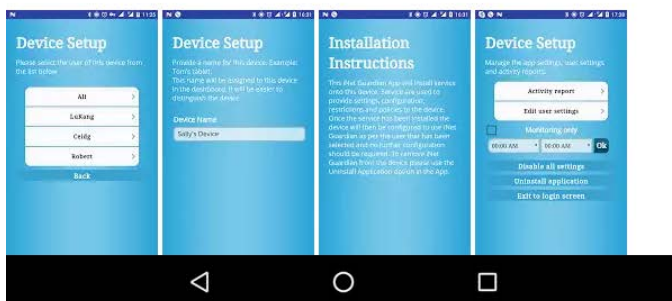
11:23

Device Setup

Please select the user of this device from the list below

Ali

LuKang

Celdg

Robert

Back

16:31

Device Setup

Provide a name for this device. Example: Tom's tablet

This name will be assigned to this device in the dashboard. It will be easier to distinguish the device

Device Name

Sally's Device

16:31

Installation Instructions

This iPad Guardian App will install service onto this device. Services are used to provide settings, configuration, restrictions and policies to the device. Once the service has been installed the device will then be configured to use iPad Guardian as per the user that has been selected and no further configuration should be required. To remove iPad Guardian from the device please use the Uninstall Application option in the App.

17:38

Device Setup

Manage the app settings, user settings and activity reports.

Activity report

Edit user settings

Monitoring only

00:00 AM

00:00 AM

Ok

Disable all settings

Uninstall application

Exit to login screen